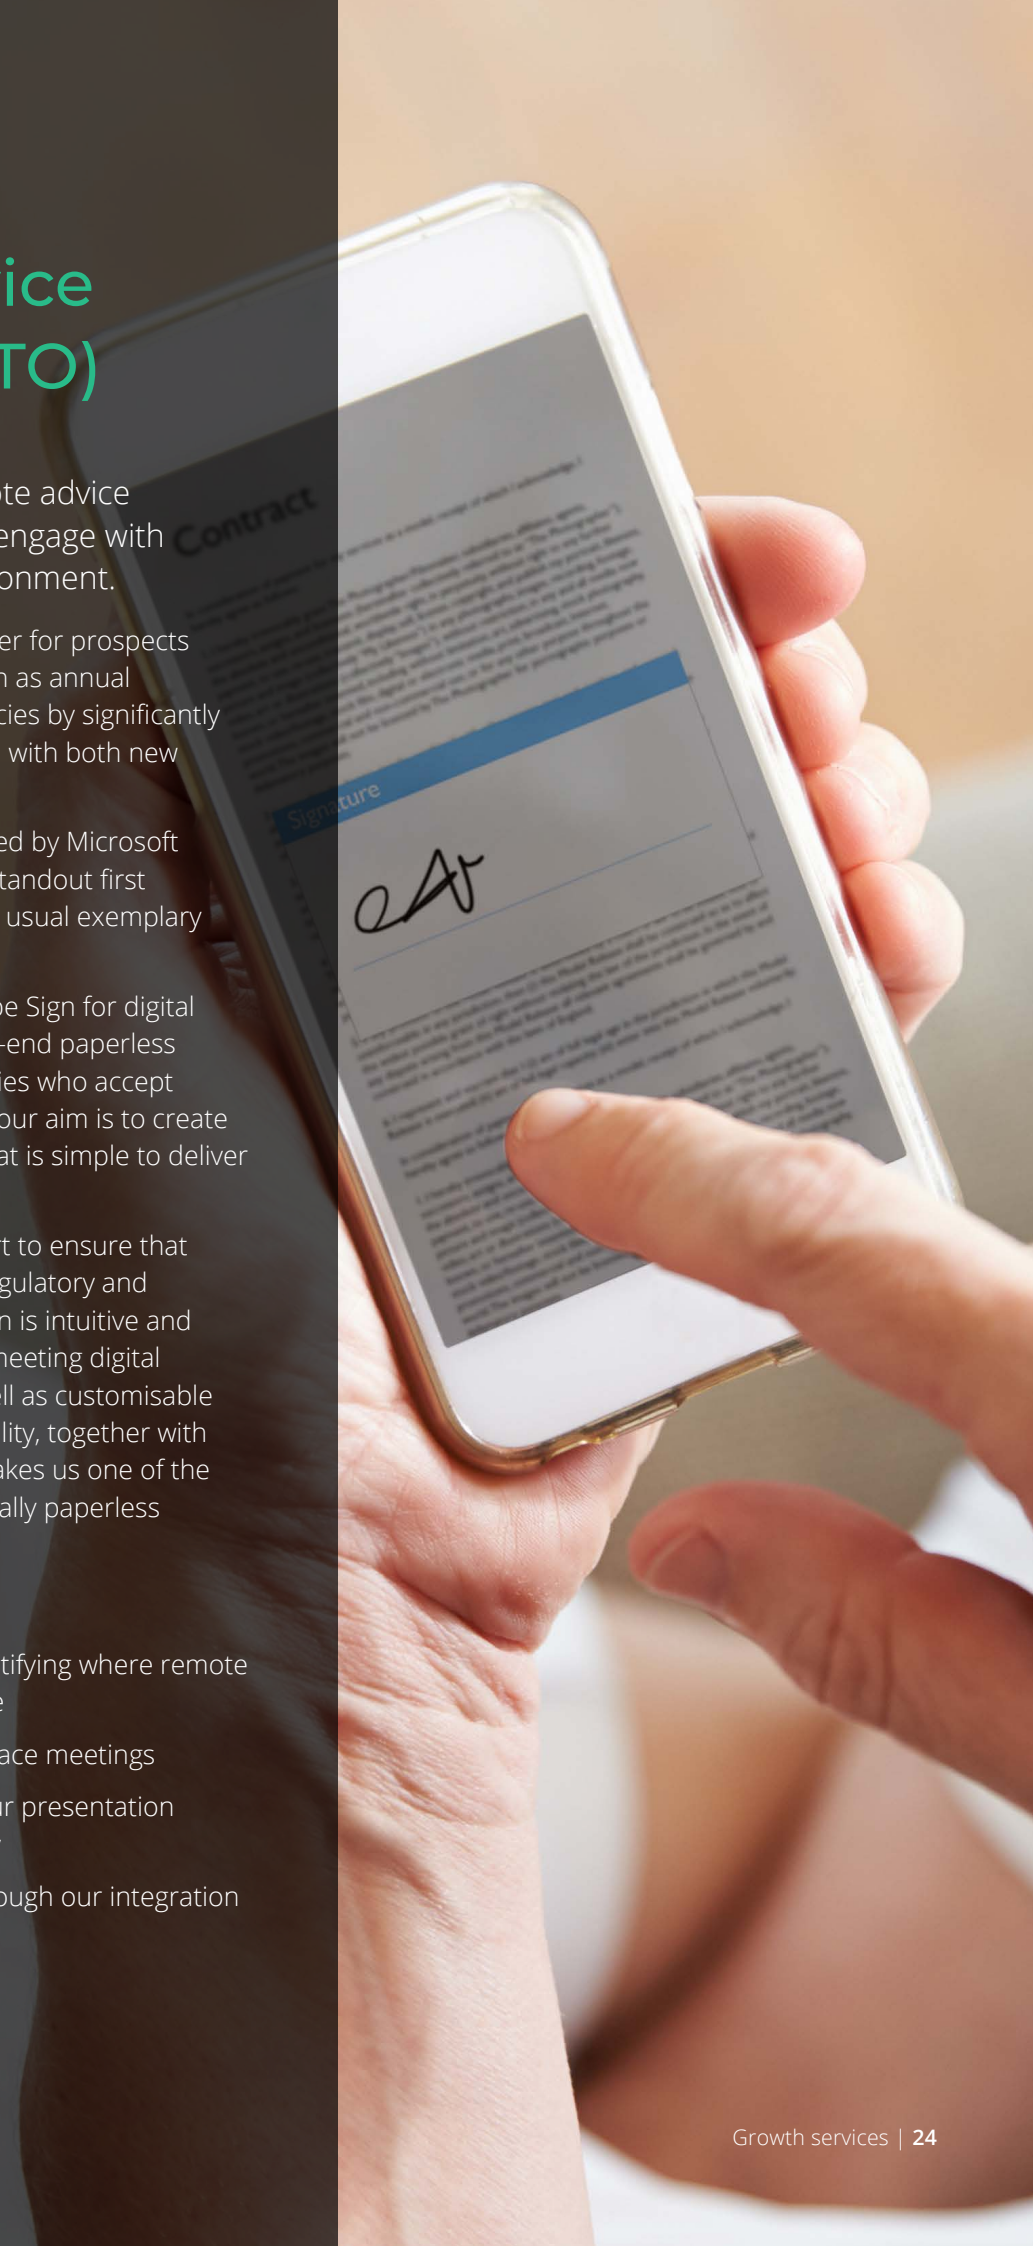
ice
TO)

te advice
engage with
onment.

er for prospects
n as annual
cies by significantly
with both new

ed by Microsoft
tandout first
usual exemplary

e Sign for digital
-end paperless
ies who accept
our aim is to create
at is simple to deliver

t to ensure that
gulatory and
n is intuitive and
neeting digital
ll as customisable
lity, together with
akes us one of the
ally paperless

tifying where remote
e

ace meetings

r presentation

ough our integration

Contract

Signature

Growth services | 24